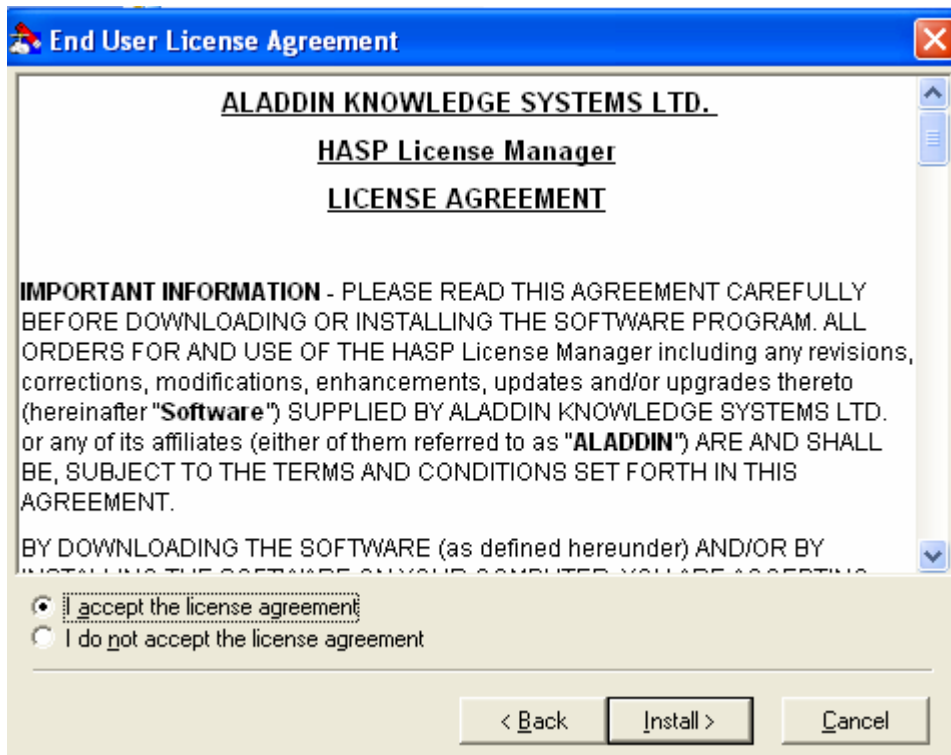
End User License Agreement

ALADDIN KNOWLEDGE SYSTEMS LTD.

HASP License Manager

LICENSE AGREEMENT

IMPORTANT INFORMATION - PLEASE READ THIS AGREEMENT CAREFULLY BEFORE DOWNLOADING OR INSTALLING THE SOFTWARE PROGRAM. ALL ORDERS FOR AND USE OF THE HASP License Manager including any revisions, corrections, modifications, enhancements, updates and/or upgrades thereto (hereinafter "Software") SUPPLIED BY ALADDIN KNOWLEDGE SYSTEMS LTD. or any of its affiliates (either of them referred to as "ALADDIN") ARE AND SHALL BE, SUBJECT TO THE TERMS AND CONDITIONS SET FORTH IN THIS AGREEMENT.

BY DOWNLOADING THE SOFTWARE (as defined hereunder) AND/OR BY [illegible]

I accept the license agreement
I do not accept the license agreement

< Back
Install >
Cancel